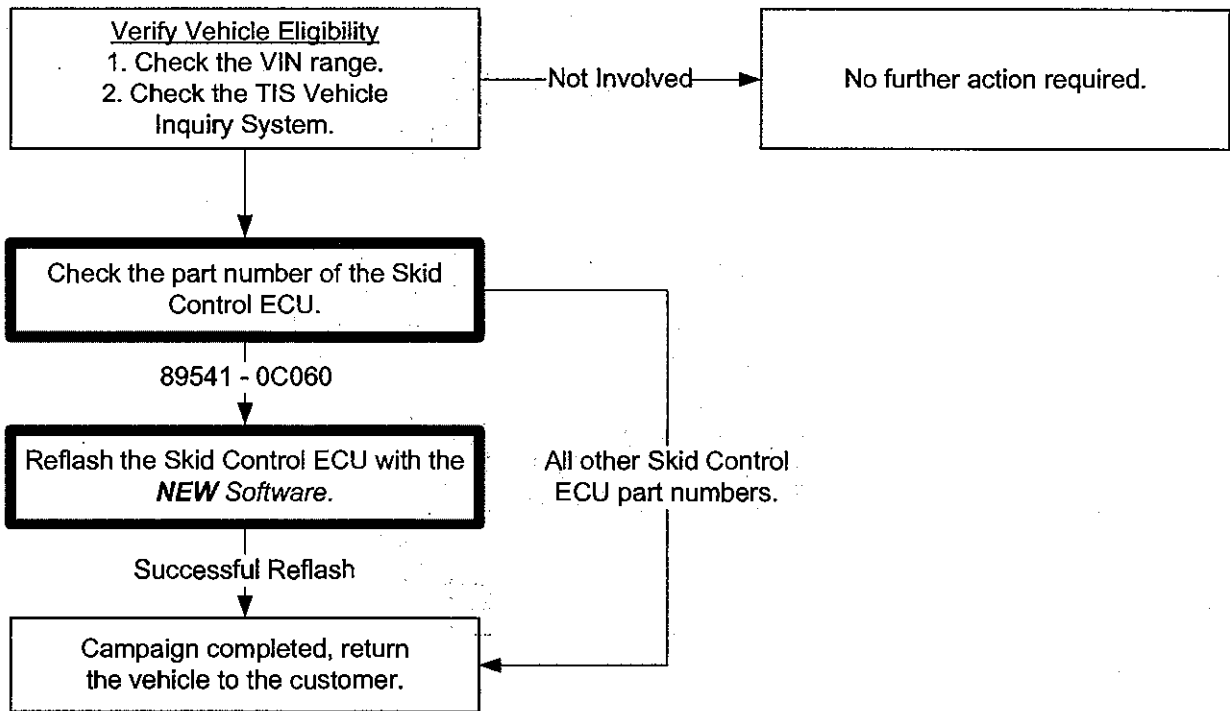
Verify Vehicle Eligibility
1. Check the VIN range.
2. Check the TIS Vehicle Inquiry System.

Not Involved

No further action required.

Check the part number of the Skid Control ECU.

89541 - 0C060

Reflash the Skid Control ECU with the ***NEW*** *Software*.

All other Skid Control ECU part numbers.

Successful Reflash

Campaign completed, return the vehicle to the customer.